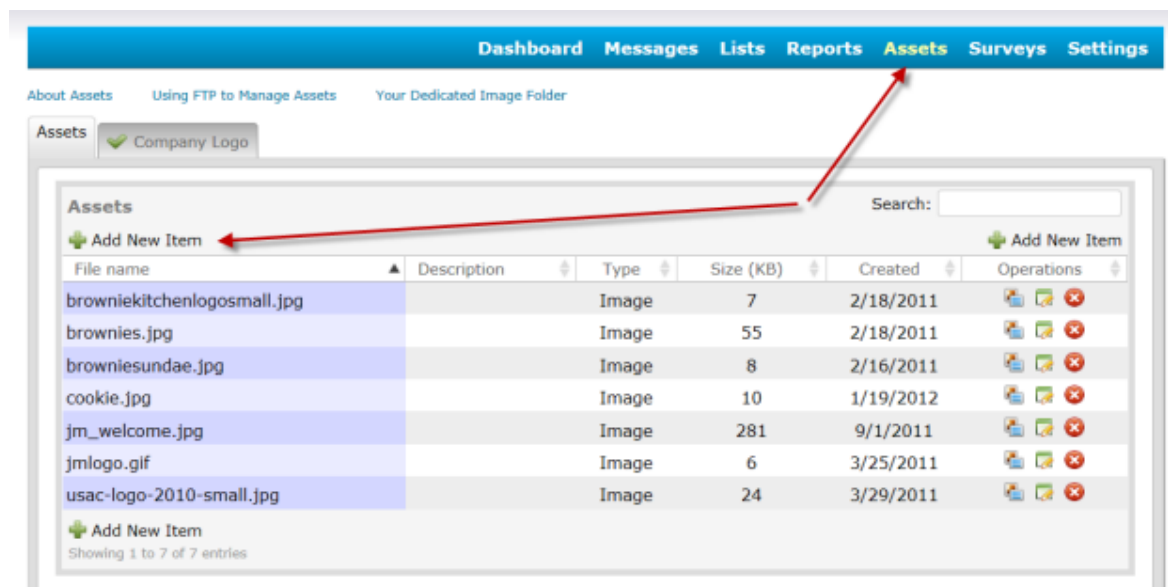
Dashboard Messages Lists Reports Assets Surveys Settings

About Assets Using FTP to Manage Assets Your Dedicated Image Folder

Assets Company Logo

Assets

Search:

Add New Item

Add New Item

| File name | Description | Type | Size (KB) | Created | Operations |
|---|---|---|---|---|---|
| browniekitchenlogosmall.jpg | | Image | 7 | 2/18/2011 | |
| brownies.jpg | | Image | 55 | 2/18/2011 | |
| browniesundae.jpg | | Image | 8 | 2/16/2011 | |
| cookie.jpg | | Image | 10 | 1/19/2012 | |
| jm_welcome.jpg | | Image | 281 | 9/1/2011 | |
| jmlogo.gif | | Image | 6 | 3/25/2011 | |
| usac-logo-2010-small.jpg | | Image | 24 | 3/29/2011 | |

Add New Item

Showing 1 to 7 of 7 entries